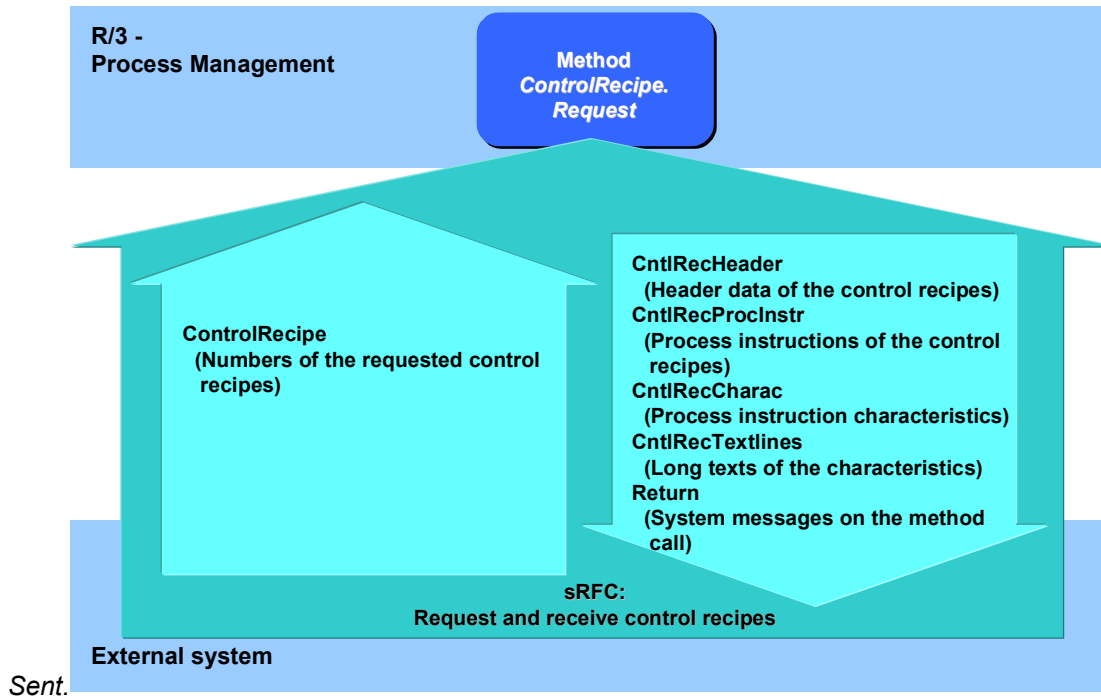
R/3 -
Process Management

Method
ControlRecipe.
Request

ControlRecipe
(Numbers of the requested control recipes)

CntlRecHeader
(Header data of the control recipes)
CntlRecProcInstr
(Process instructions of the control recipes)
CntlRecCharac
(Process instruction characteristics)
CntlRecTextlines
(Long texts of the characteristics)
Return
(System messages on the method call)

sRFC:
Request and receive control recipes

External system

Sent.